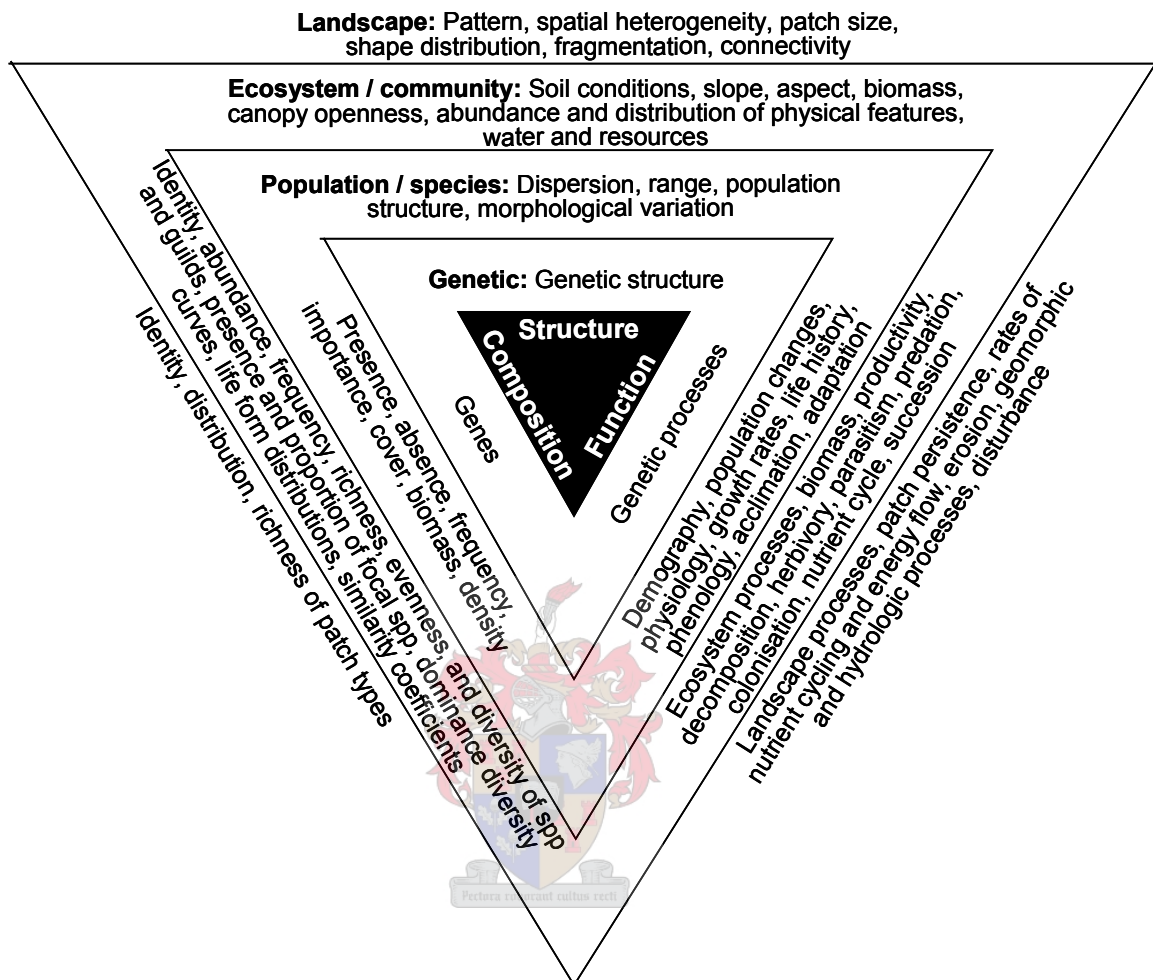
**Landscape:** Pattern, spatial heterogeneity, patch size, shape distribution, fragmentation, connectivity

**Ecosystem / community:** Soil conditions, slope, aspect, biomass, canopy openness, abundance and distribution of physical features, water and resources

**Population / species:** Dispersion, range, population structure, morphological variation

**Genetic:** Genetic structure

Structure

Composition

Function

Genes

Genetic processes

Presence, absence, frequency, importance, cover, biomass, density

Identity, abundance, frequency, richness, evenness, and diversity of spp and guilds, presence and proportion of focal spp, dominance diversity curves, life form distributions, similarity coefficients

Identity, distribution, richness of patch types

Demography, population changes, physiology, growth rates, life history, phenology, acclimation, adaptation

Ecosystem processes, biomass, productivity, decomposition, herbivory, parasitism, predation, colonisation, nutrient cycle, succession

Landscape processes, patch persistence, rates of nutrient cycling and energy flow, erosion, geomorphic and hydrologic processes, disturbance

Pectora roborant cultus recti